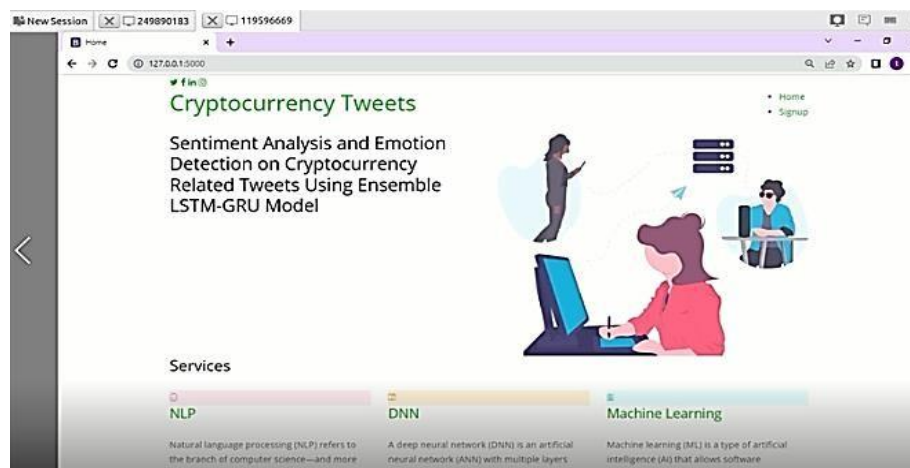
New Session 249890183 119596669

Home

127.0.0.1:5000

Cryptocurrency Tweets

• Home
• Signup

Sentiment Analysis and Emotion Detection on Cryptocurrency Related Tweets Using Ensemble LSTM-GRU Model

Services

NLP

Natural language processing (NLP) refers to the branch of computer science—and more

DNN

A deep neural network (DNN) is an artificial neural network (ANN) with multiple layers

Machine Learning

Machine learning (ML) is a type of artificial intelligence (AI) that allows software